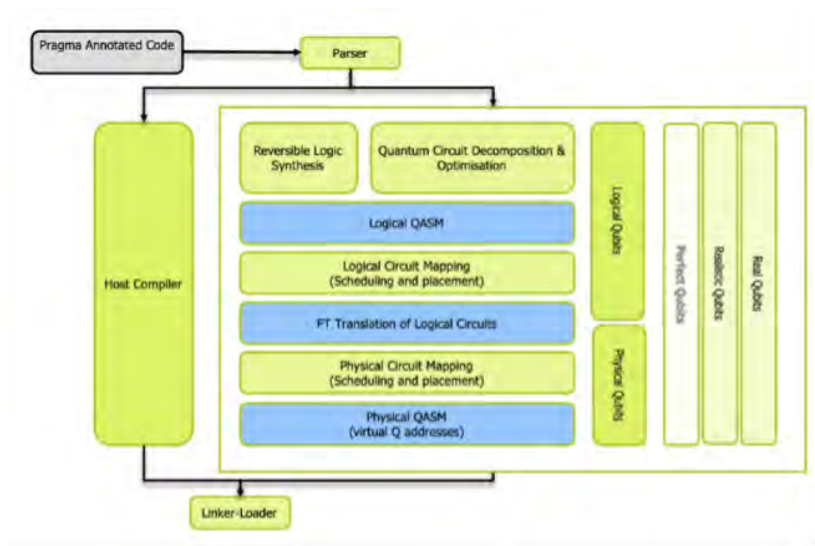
Pragma Annotated Code

Parser

Host Compiler

Reversible Logic Synthesis

Quantum Circuit Decomposition & Optimisation

Logical QASM

Logical Circuit Mapping (Scheduling and placement)

FT Translation of Logical Circuits

Physical Circuit Mapping (Scheduling and placement)

Physical QASM (virtual Q addresses)

Logical Qubits

Physical Qubits

Perfect Qubits

Realistic Qubits

Real Qubits

Linker-Loader